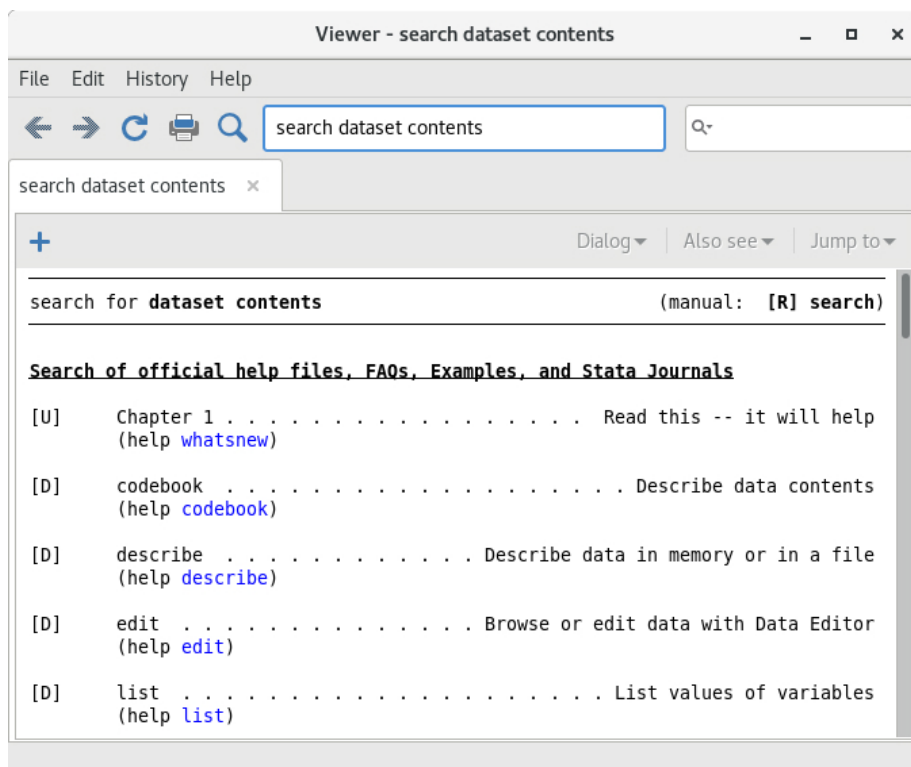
Viewer - search dataset contents

File Edit History Help

search dataset contents

search dataset contents ×

+

Dialog Also see Jump to

search for **dataset contents** (manual: **[R] search**)

**Search of official help files, FAQs, Examples, and Stata Journals**

[U] Chapter 1 . . . . . . . . . . . . . . . . . Read this -- it will help
(help whatsnew)

[D] codebook . . . . . . . . . . . . . . . . . Describe data contents
(help codebook)

[D] describe . . . . . . . . . . . . Describe data in memory or in a file
(help describe)

[D] edit . . . . . . . . . . . . . . Browse or edit data with Data Editor
(help edit)

[D] list . . . . . . . . . . . . . . . . . . . . . List values of variables
(help list)